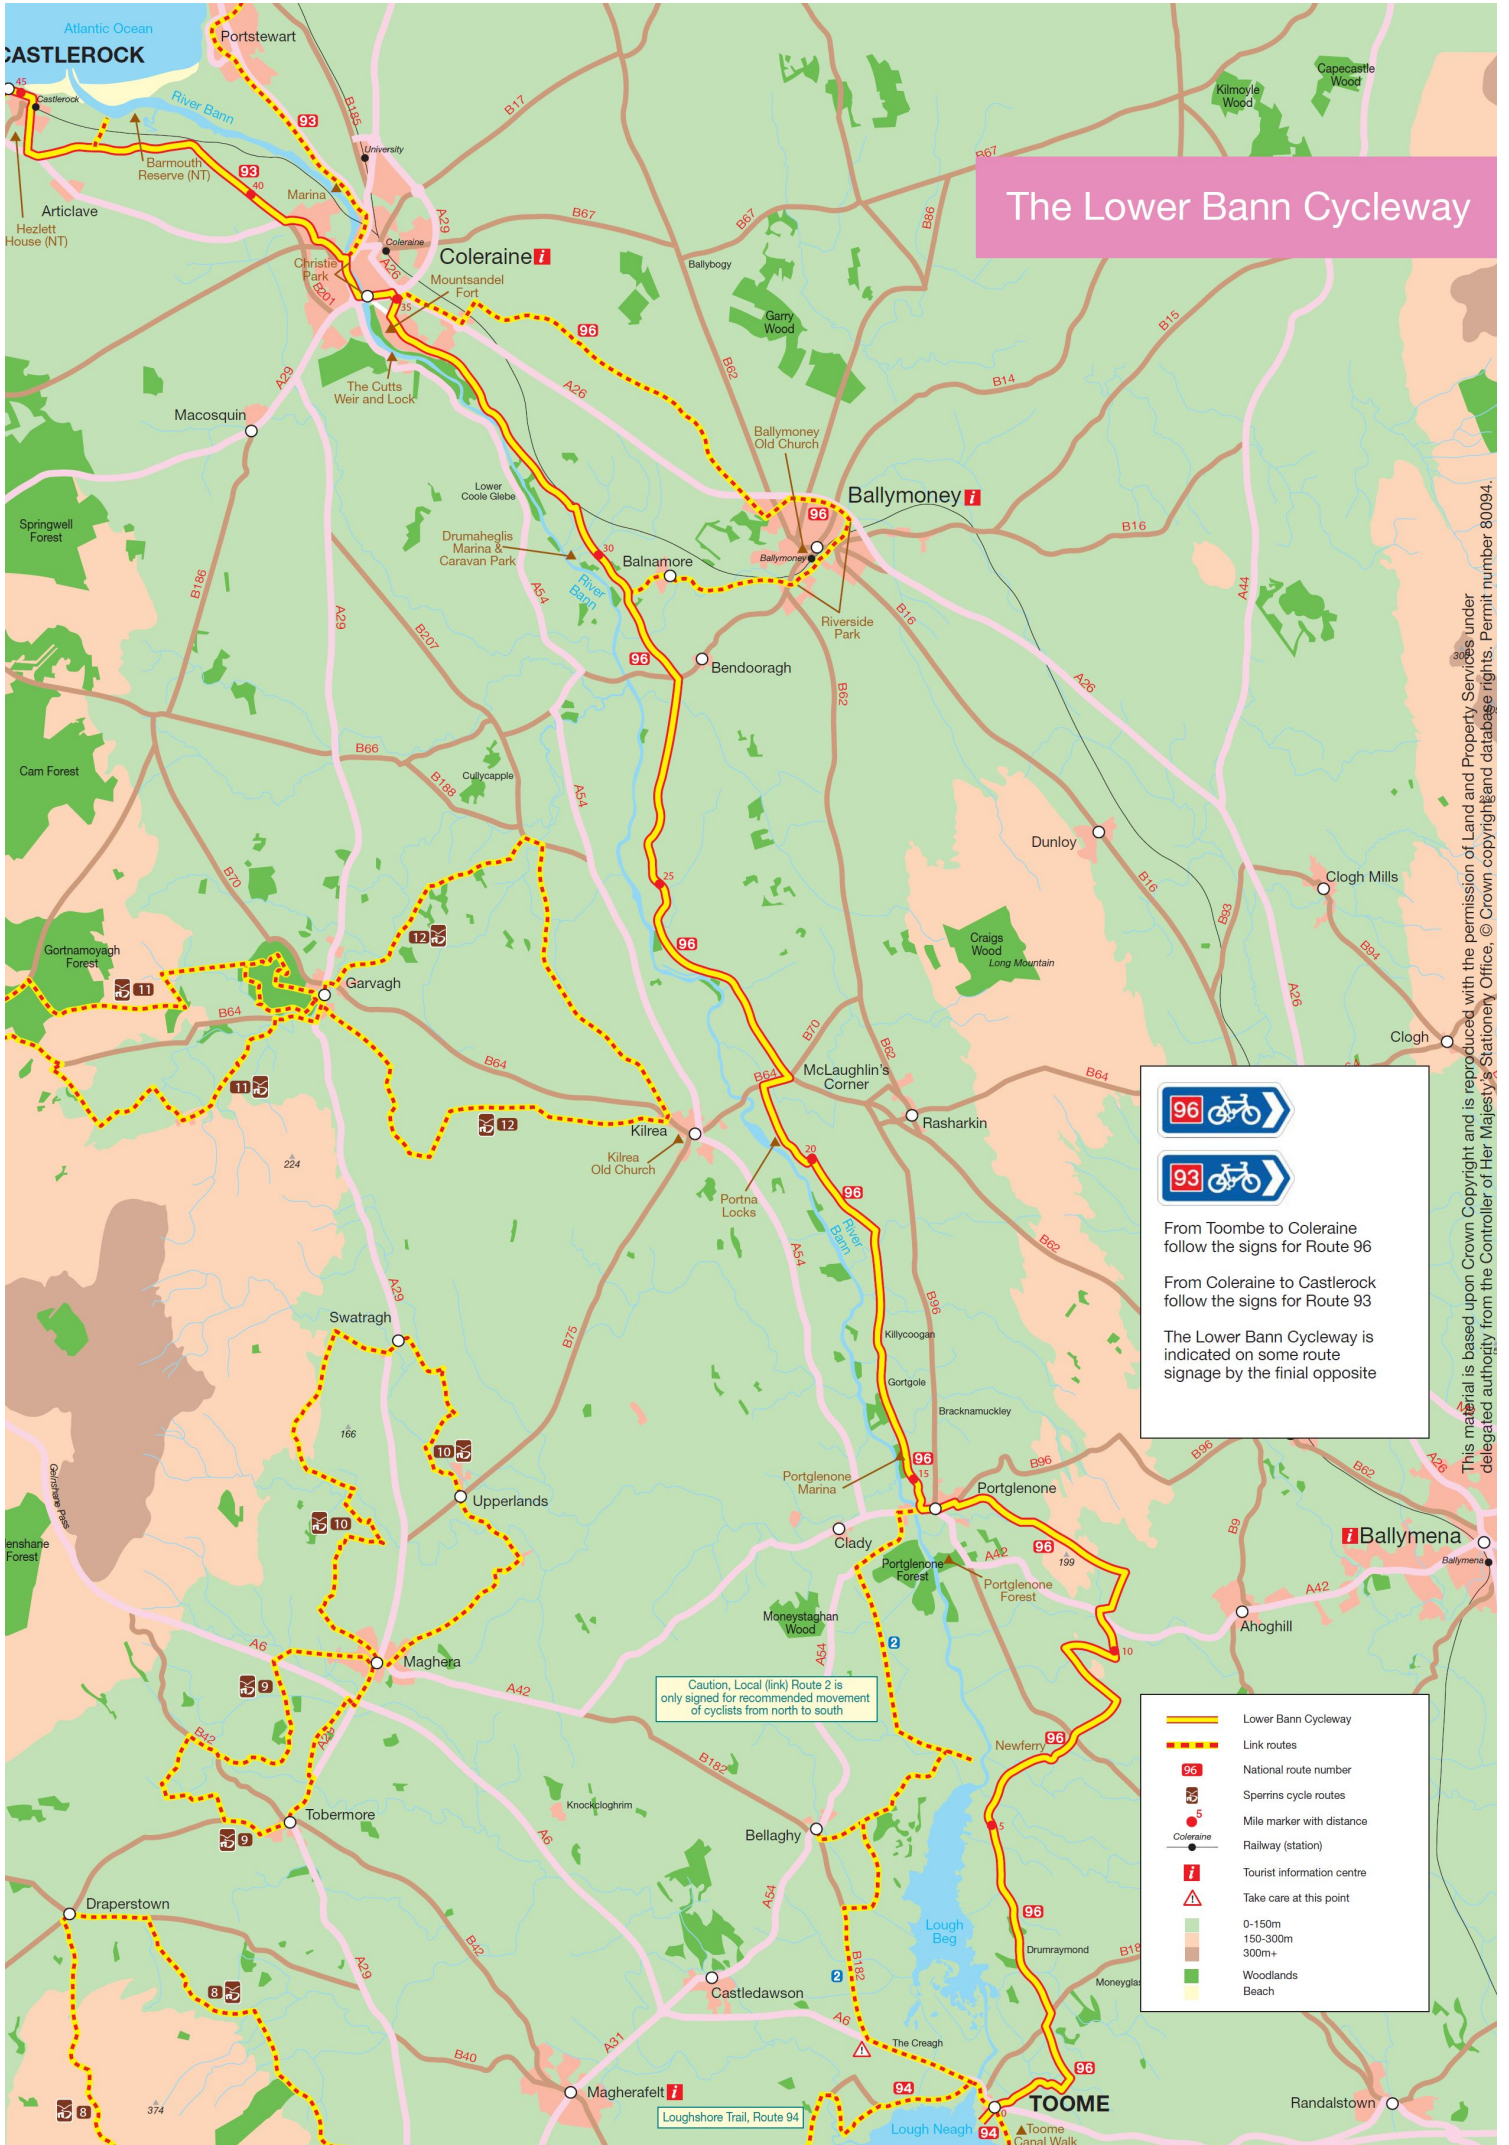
The Lower Bann Cycleway

Atlantic Ocean
CASTLEROCK
Castlerock
River Bann
Portstewart
Barmouth Reserve (NT)
Articlave
Hezlett House (NT)
Marina
University
Coleraine
Coleraine
Christie Park
Mountsandel Fort
The Cutts Weir and Lock
Macosquin
Springwell Forest
Lower Coole Glebe
Drumaheglis Marina & Caravan Park
Balnamore
River Bann
Ballymoney Old Church
Ballymoney
Ballymoney
Riverside Park
Bendooragh
Ballybogy
Garry Wood
Kilmoyle Wood
Capecastle Wood
Cam Forest
Cullycapple
Dunloy
Clogh Mills
Craigs Wood
Long Mountain
Gortnamoyagh Forest
Garvagh
Kilrea
Kilrea Old Church
Portna Locks
McLaughlin's Corner
Rasharkin
Clogh
224
Swatragh
166
Killycoogan
Gortgole
Bracknamuckley
Upperlands
Portglenone Marina
Portglenone
Clady
Portglenone Forest
Portglenone Forest
199
Ballymena
Ballymena
Ahoghill
Glenshane Pass
Glenshane Forest
Moneystaghan Wood
Maghera
Caution, Local (link) Route 2 is only signed for recommended movement of cyclists from north to south
Newferry
Knockcloghrim
Tobermore
Bellaghy
Draperstown
Lough Beg
Drumraymond
Moneyglass
Castledawson
The Creagh
Magherafelt
Loughshore Trail, Route 94
Lough Neagh
TOOME
Toome Canal Walk
Randalstown
374
B185 B17 A29 B67 A26 B201 A29 B67 B86 B62 B14 B15 B16 A44 B16 B207 A29 B186 B66 B188 A54 B62 A26 B70 B93 B94 A26 B64 B64 B70 B62 B64 A54 B75 A29 B96 B62 B96 B62 A26 B9 A42 A42 A6 A42 A54 B182 B42 A29 A6 A54 B42 A29 B182 A6 B40 A31 B18
93 96 94 2 12 11 10 9 8
45 40 35 30 25 20 15 10 5

96
93
From Toombe to Coleraine follow the signs for Route 96
From Coleraine to Castlerock follow the signs for Route 93
The Lower Bann Cycleway is indicated on some route signage by the finial opposite

Lower Bann Cycleway
Link routes
96 National route number
Sperrins cycle routes
5 Mile marker with distance
Coleraine Railway (station)
Tourist information centre
Take care at this point
0-150m
150-300m
300m+
Woodlands
Beach

This material is based upon Crown Copyright and is reproduced with the permission of Land and Property Services under delegated authority from the Controller of Her Majesty's Stationery Office, © Crown copyright and database rights. Permit number 80094.